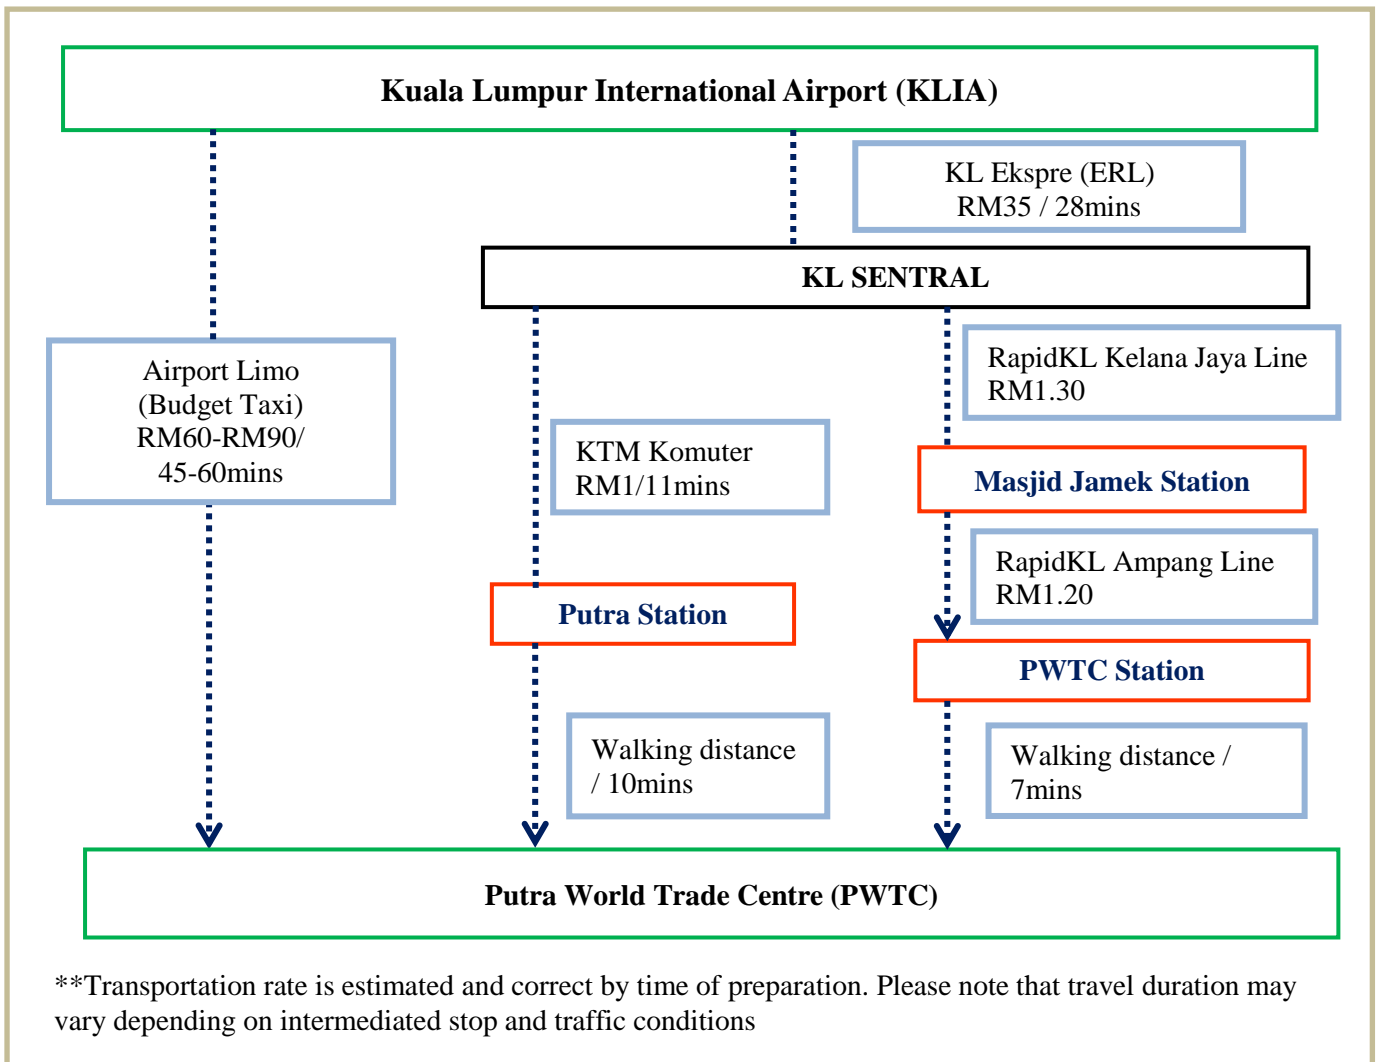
Kuala Lumpur International Airport (KLIA)

KL Ekspre (ERL)
RM35 / 28mins

KL SENTRAL

Airport Limo
(Budget Taxi)
RM60-RM90/
45-60mins

RapidKL Kelana Jaya Line
RM1.30

KTM Komuter
RM1/11mins

Masjid Jamek Station

RapidKL Ampang Line
RM1.20

Putra Station

PWTC Station

Walking distance
/ 10mins

Walking distance /
7mins

Putra World Trade Centre (PWTC)

**Transportation rate is estimated and correct by time of preparation. Please note that travel duration may vary depending on intermediated stop and traffic conditions